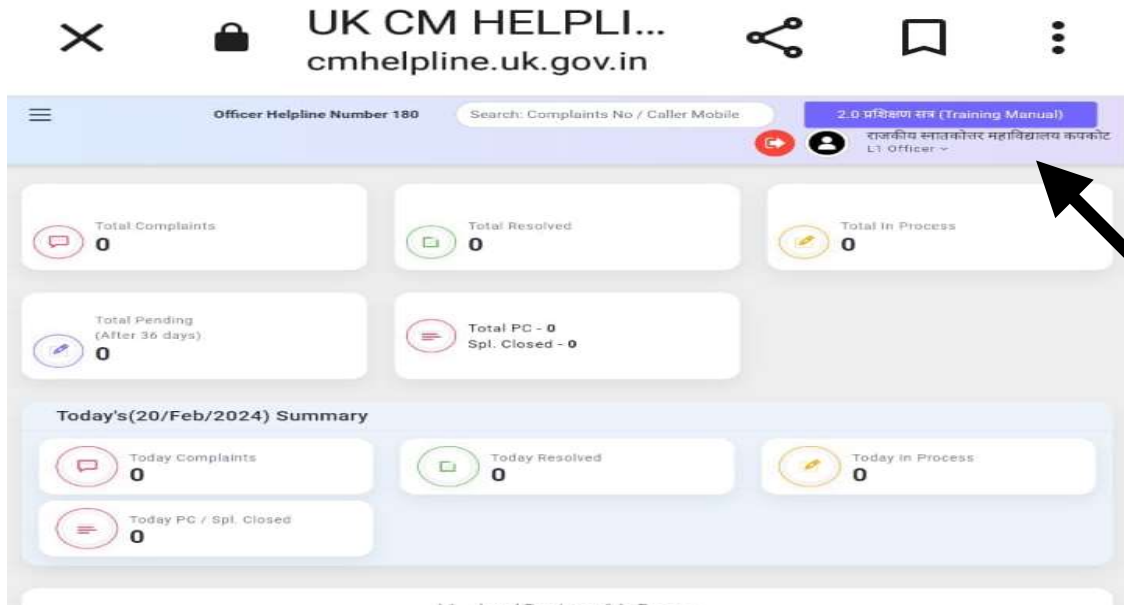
UK CM HELPLI...
cmhelpline.uk.gov.in

Officer Helpline Number 180

Search: Complaints No / Caller Mobile

2.0 प्रशिक्षण सत्र (Training Manual)

राजकीय स्नातकोत्तर महाविद्यालय कपकोट
L1 Officer

Total Complaints
0

Total Resolved
0

Total In Process
0

Total Pending (After 36 days)
0

Total PC - 0
Spl. Closed - 0

Today's(20/Feb/2024) Summary

Today Complaints
0

Today Resolved
0

Today In Process
0

Today PC / Spl. Closed
0

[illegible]